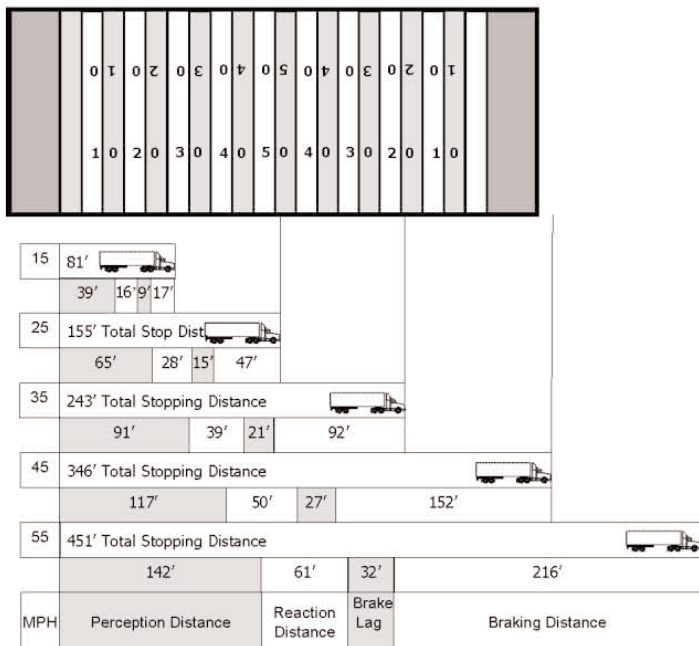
0 1 0 2 0 3 0 4 0 5 0 4 0 3 0 2 0 1

1 0 2 0 3 0 4 0 5 0 4 0 3 0 2 0 1 0

15 81′

39′ 16′ 9′ 17′

25 155′ Total Stop Dist

65′ 28′ 15′ 47′

35 243′ Total Stopping Distance

91′ 39′ 21′ 92′

45 346′ Total Stopping Distance

117′ 50′ 27′ 152′

55 451′ Total Stopping Distance

142′ 61′ 32′ 216′

| MPH | Perception Distance | Reaction Distance | Brake Lag | Braking Distance |
|---|---|---|---|---|